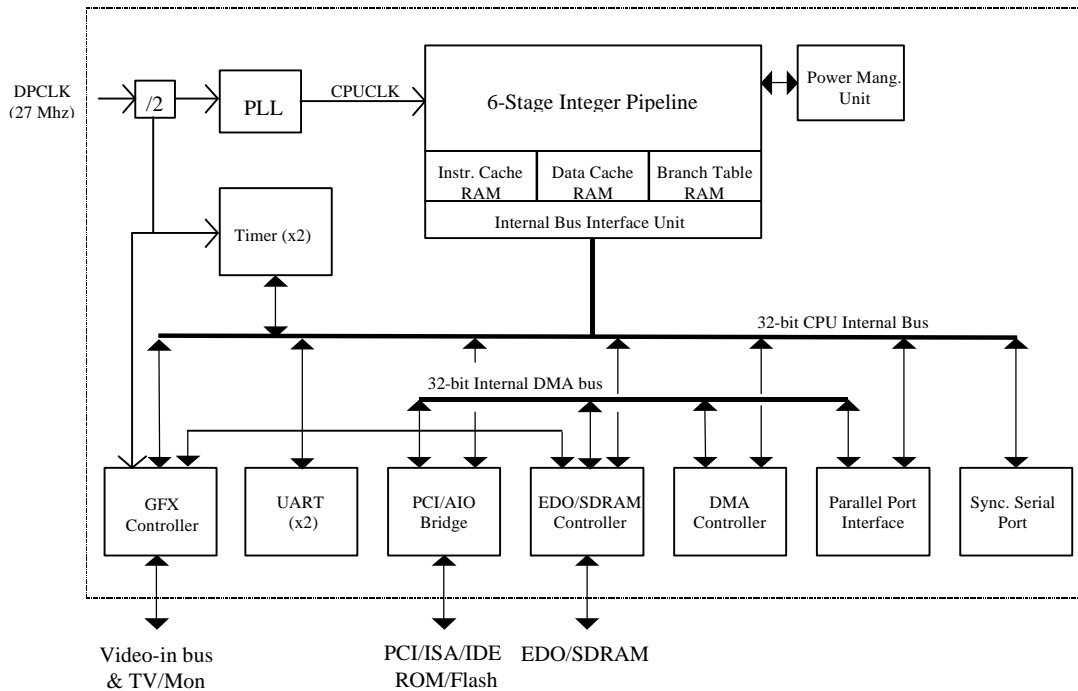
DPCLK
(27 Mhz)

/2

PLL

CPUCLK

6-Stage Integer Pipeline

Power Mang. Unit

Instr. Cache RAM

Data Cache RAM

Branch Table RAM

Internal Bus Interface Unit

Timer (x2)

32-bit CPU Internal Bus

32-bit Internal DMA bus

GFX Controller

UART (x2)

PCI/AIO Bridge

EDO/SDRAM Controller

DMA Controller

Parallel Port Interface

Sync. Serial Port

Video-in bus & TV/Mon

PCI/ISA/IDE ROM/Flash

EDO/SDRAM